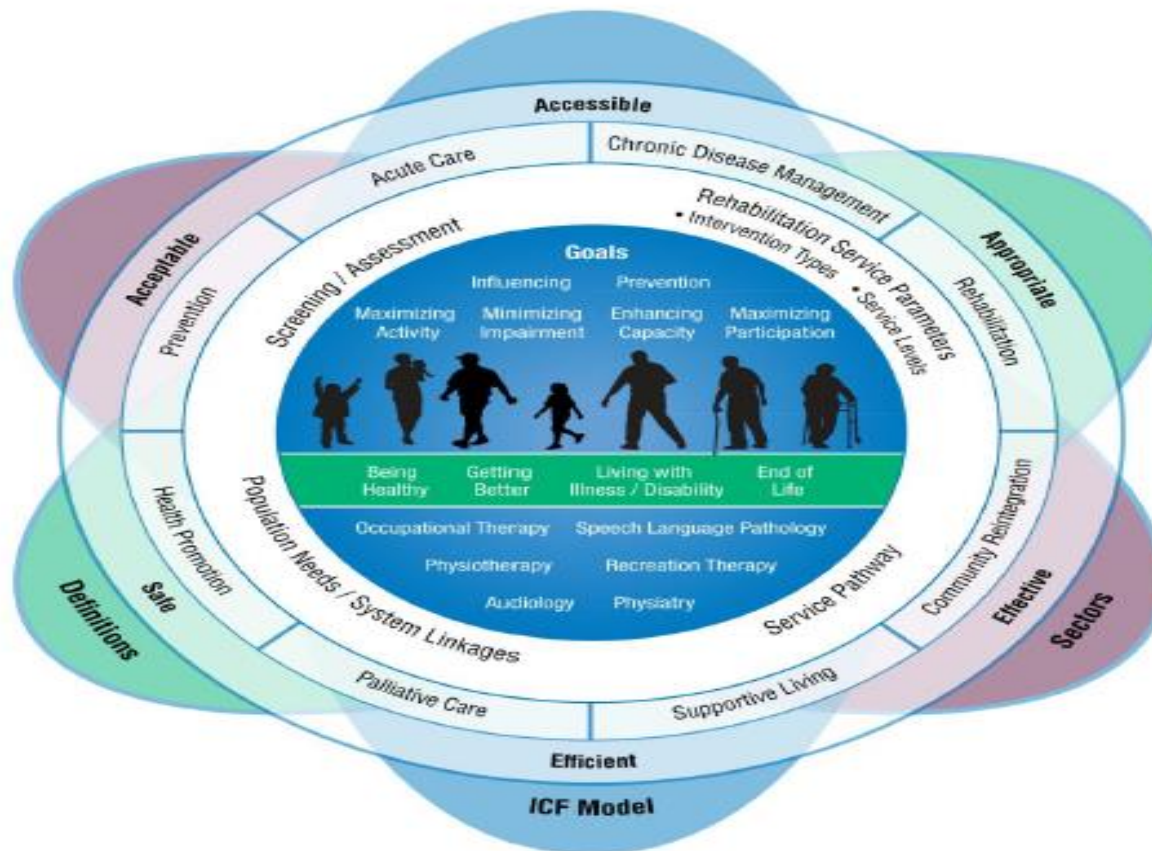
Accessible

Acceptable

Appropriate

Effective

Efficient

Safe

Definitions

Sectors

ICF Model

Acute Care

Chronic Disease Management

Rehabilitation

Community Reintegration

Supportive Living

Palliative Care

Health Promotion

Prevention

Screening / Assessment

Rehabilitation Service Parameters
• Intervention Types
• Service Levels

Service Pathway

Population Needs / System Linkages

Goals

Influencing Prevention

Maximizing Activity

Minimizing Impairment

Enhancing Capacity

Maximizing Participation

Being Healthy

Getting Better

Living with Illness / Disability

End of Life

Occupational Therapy

Speech Language Pathology

Physiotherapy

Recreation Therapy

Audiology

Physiatry